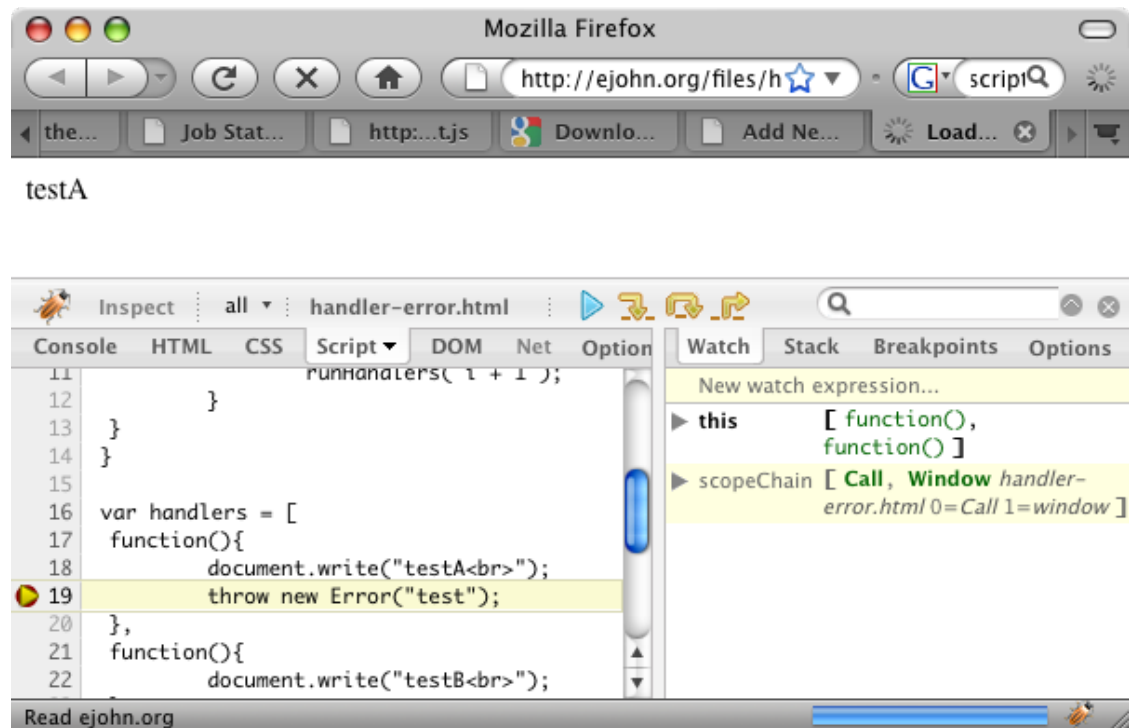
Mozilla Firefox

http://ejohn.org/files/h

script

the... Job Stat... http:...t.js Downlo... Add Ne... Load...

testA

Inspect all handler-error.html

Console HTML CSS Script DOM Net Option

Watch Stack Breakpoints Options

11 runHandlers( i + 1 );
12 }
13 }
14 }
15
16 var handlers = [
17 function(){
18 document.write("testA<br>");
19 throw new Error("test");
20 },
21 function(){
22 document.write("testB<br>");

New watch expression...

this [ function(), function() ]

scopeChain [ Call, Window handler-error.html 0=Call 1=window ]

Read ejohn.org